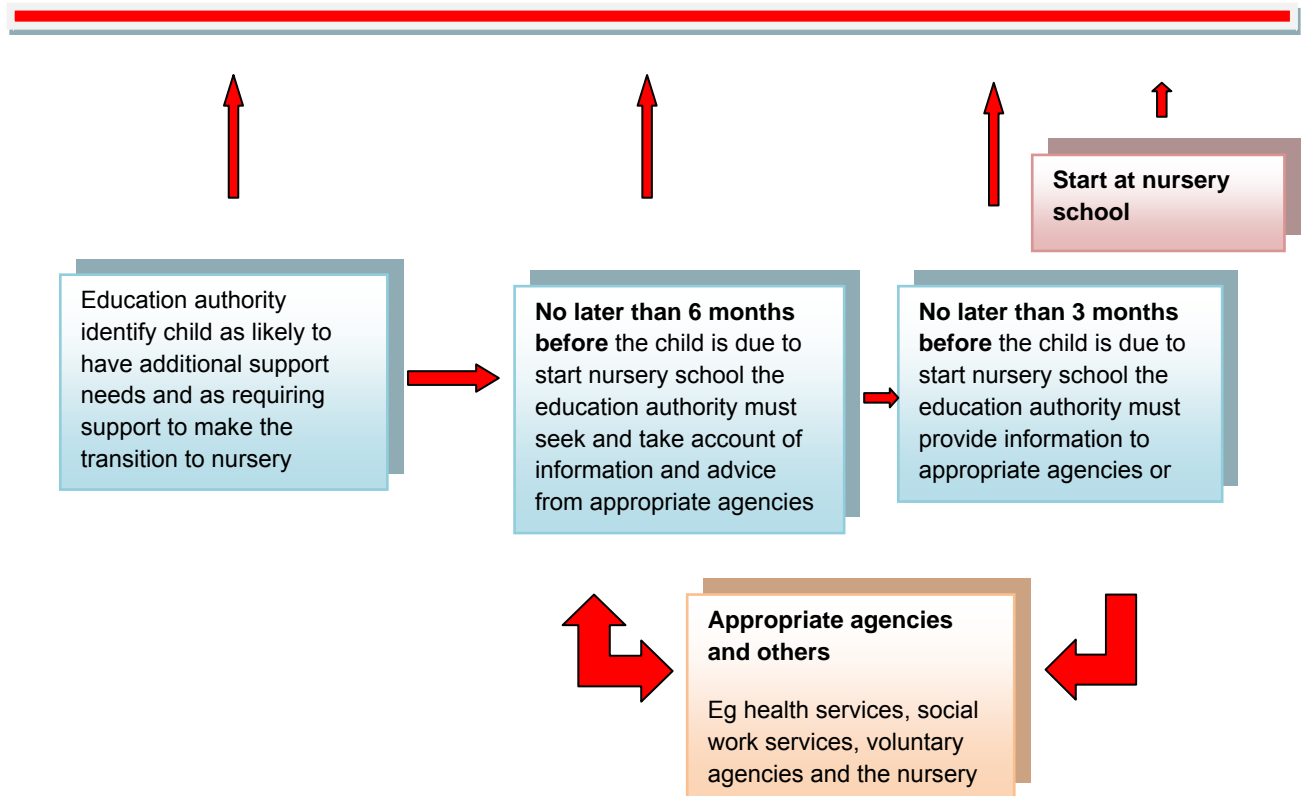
Start at nursery school

Education authority identify child as likely to have additional support needs and as requiring support to make the transition to nursery

**No later than 6 months before** the child is due to start nursery school the education authority must seek and take account of information and advice from appropriate agencies

**No later than 3 months before** the child is due to start nursery school the education authority must provide information to appropriate agencies or

**Appropriate agencies and others**

Eg health services, social work services, voluntary agencies and the nursery